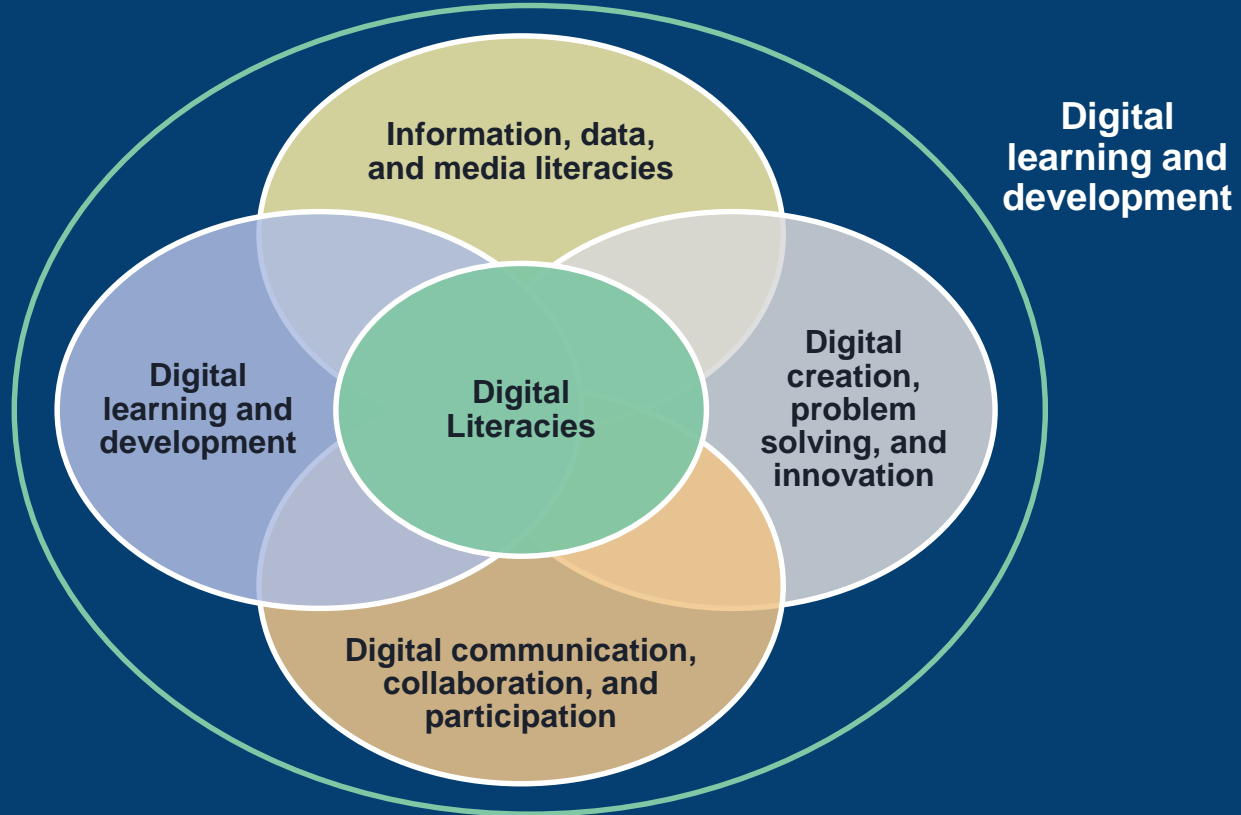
Digital learning and development

Information, data, and media literacies

Digital learning and development

Digital Literacies

Digital creation, problem solving, and innovation

Digital communication, collaboration, and participation